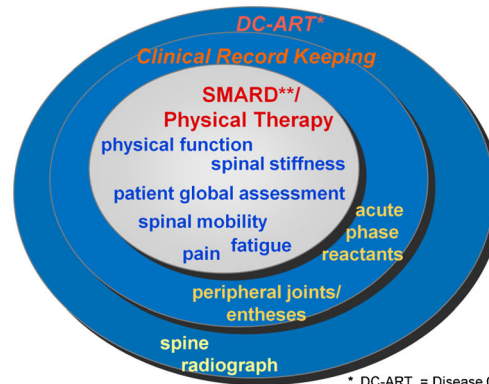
DC-ART*

Clinical Record Keeping

SMARD**/
Physical Therapy

physical function

spinal stiffness

patient global assessment

spinal mobility

pain

fatigue

acute phase reactants

peripheral joints/ entheses

spine radiograph

* DC-ART = Disease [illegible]